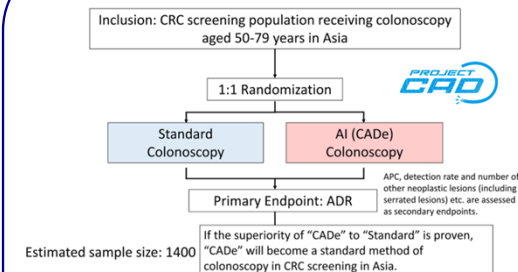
Inclusion: CRC screening population receiving colonoscopy aged 50-79 years in Asia

1:1 Randomization

PROJECT CAD

Standard Colonoscopy

AI (CADe) Colonoscopy

APC, detection rate and number of other neoplastic lesions (including serrated lesions) etc. are assessed as secondary endpoints.

Primary Endpoint: ADR

Estimated sample size: 1400

If the superiority of "CADe" to "Standard" is proven, "CADe" will become a standard method of colonoscopy in CRC screening in Asia.